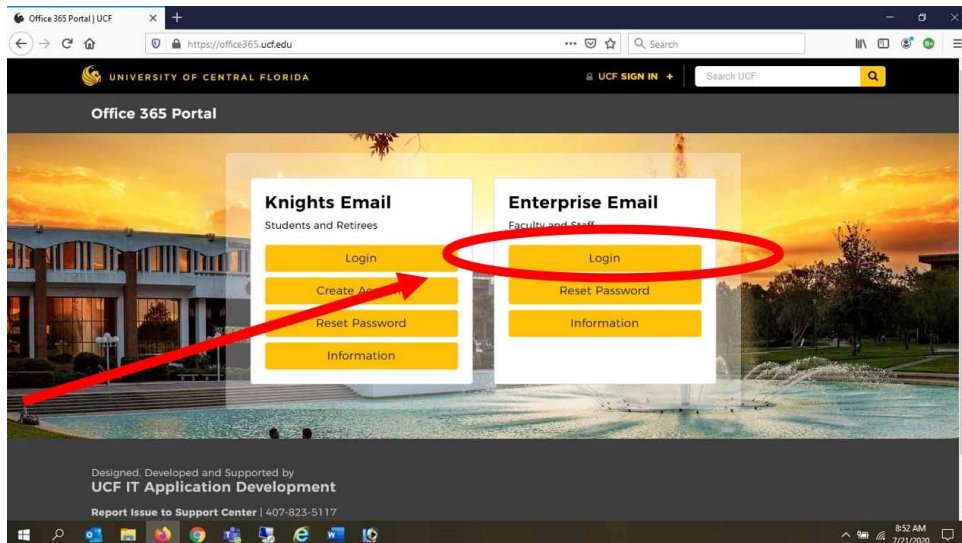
Office 365 Portal | UCF

https://office365.ucf.edu

Search

UNIVERSITY OF CENTRAL FLORIDA

UCF SIGN IN +

Search UCF

Office 365 Portal

Knights Email

Students and Retirees

Login

Create Ac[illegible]

Reset Password

Information

Enterprise Email

Faculty and Staff

Login

Reset Password

Information

Designed, Developed and Supported by

UCF IT Application Development

Report Issue to Support Center | 407-823-5117

8:52 AM
7/21/2020